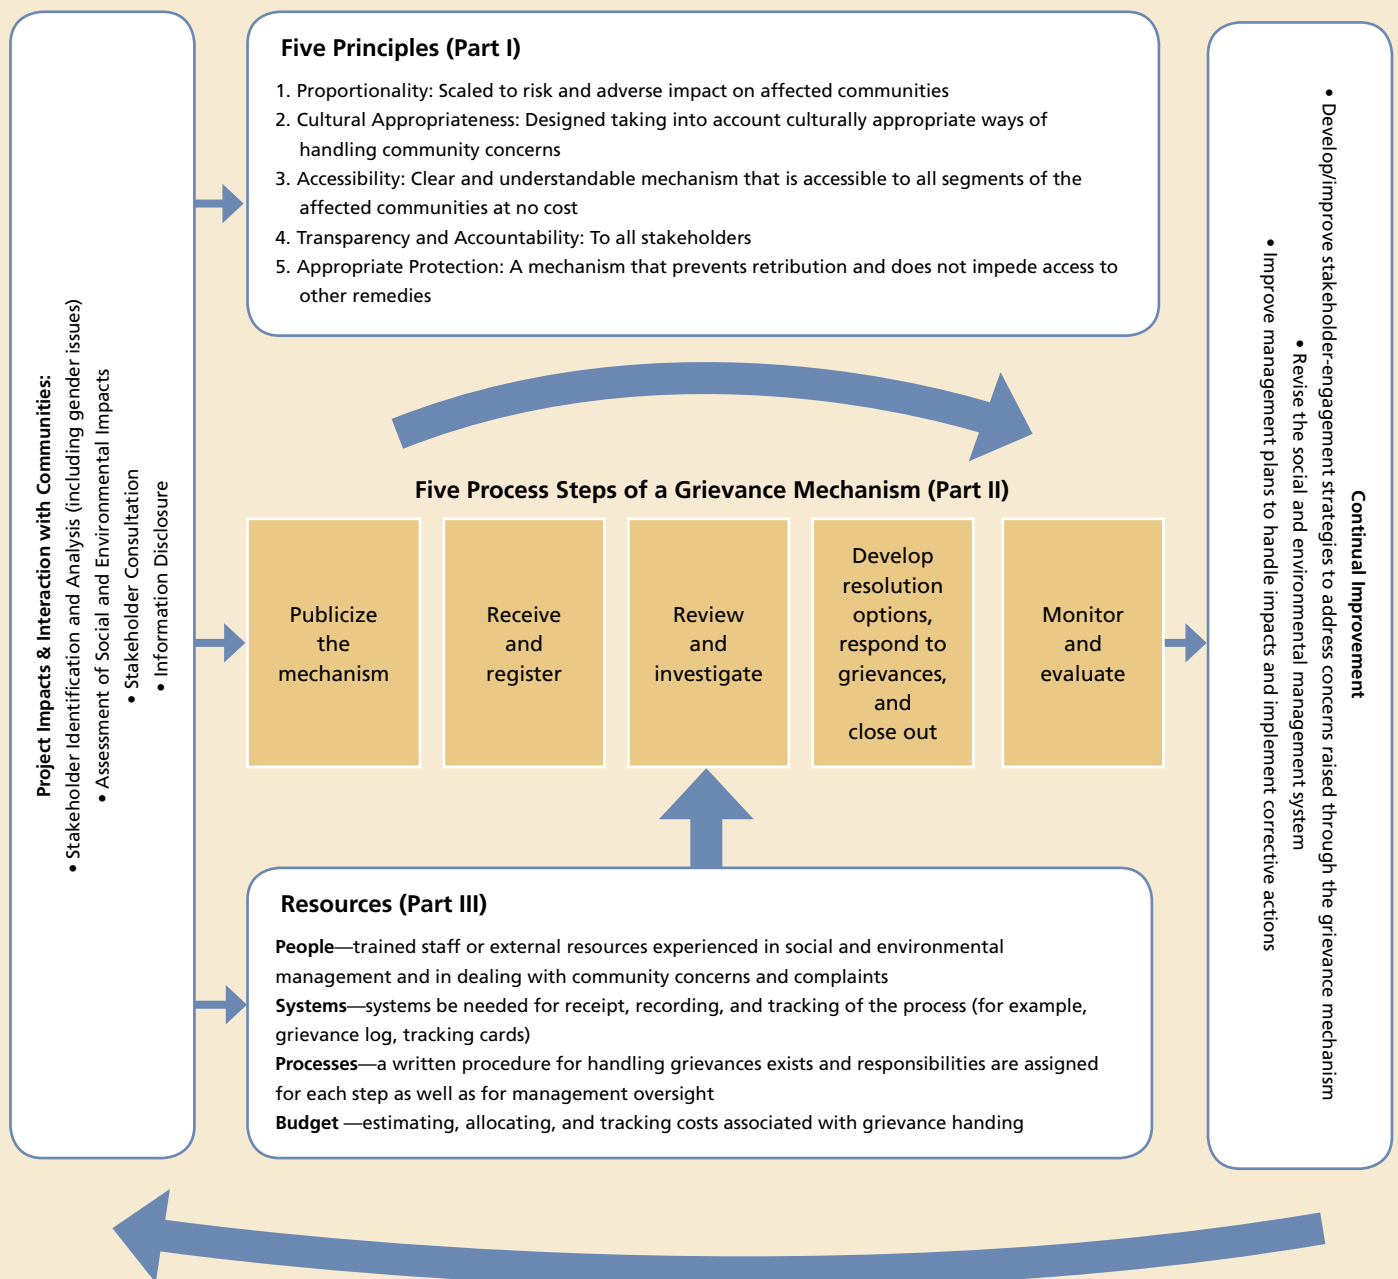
Project Impacts & Interaction with Communities:
• Stakeholder Identification and Analysis (including gender issues)
• Assessment of Social and Environmental Impacts
• Stakeholder Consultation
• Information Disclosure

Five Principles (Part I)

1. Proportionality: Scaled to risk and adverse impact on affected communities
2. Cultural Appropriateness: Designed taking into account culturally appropriate ways of handling community concerns
3. Accessibility: Clear and understandable mechanism that is accessible to all segments of the affected communities at no cost
4. Transparency and Accountability: To all stakeholders
5. Appropriate Protection: A mechanism that prevents retribution and does not impede access to other remedies

Five Process Steps of a Grievance Mechanism (Part II)

| Publicize the mechanism | Receive and register | Review and investigate | Develop resolution options, respond to grievances, and close out | Monitor and evaluate |
|---|---|---|---|---|

Resources (Part III)

People—trained staff or external resources experienced in social and environmental management and in dealing with community concerns and complaints
Systems—systems be needed for receipt, recording, and tracking of the process (for example, grievance log, tracking cards)
Processes—a written procedure for handling grievances exists and responsibilities are assigned for each step as well as for management oversight
Budget —estimating, allocating, and tracking costs associated with grievance handing

Continual Improvement
• Develop/improve stakeholder-engagement strategies to address concerns raised through the grievance mechanism
• Revise the social and environmental management system
• Improve management plans to handle impacts and implement corrective actions